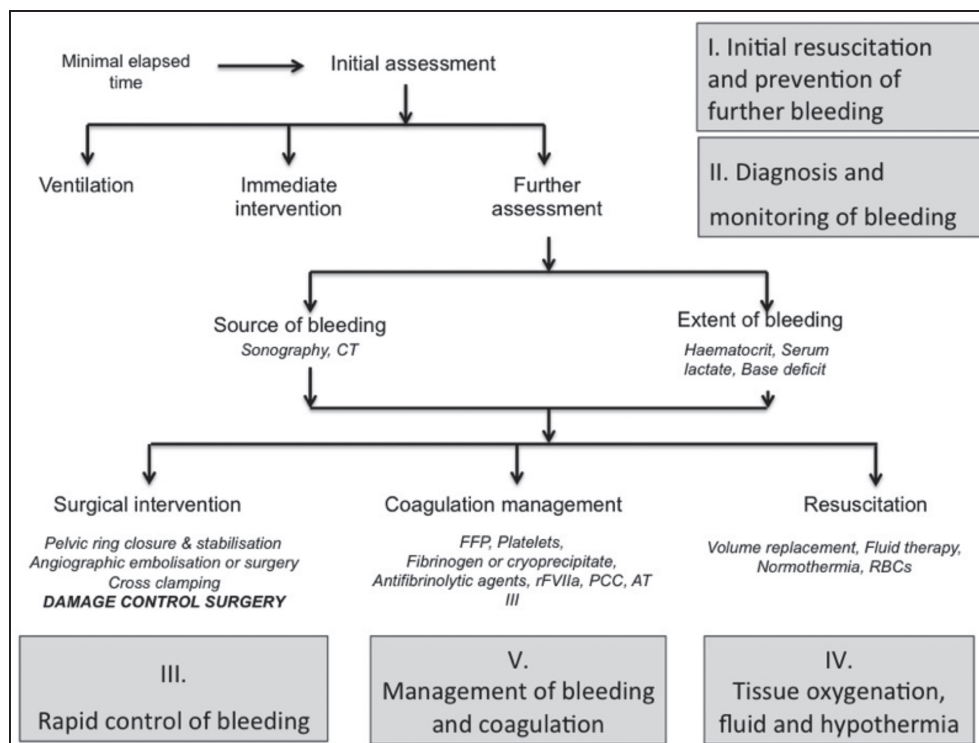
Minimal elapsed time

Initial assessment

I. Initial resuscitation and prevention of further bleeding

II. Diagnosis and monitoring of bleeding

Ventilation

Immediate intervention

Further assessment

Source of bleeding
*Sonography, CT*

Extent of bleeding
*Haematocrit, Serum lactate, Base deficit*

Surgical intervention

*Pelvic ring closure & stabilisation*
*Angiographic embolisation or surgery*
*Cross clamping*
***DAMAGE CONTROL SURGERY***

Coagulation management

*FFP, Platelets, Fibrinogen or cryoprecipitate, Antifibrinolytic agents, rFVIIa, PCC, AT III*

Resuscitation

*Volume replacement, Fluid therapy, Normothermia, RBCs*

III.
Rapid control of bleeding

V.
Management of bleeding and coagulation

IV.
Tissue oxygenation, fluid and hypothermia